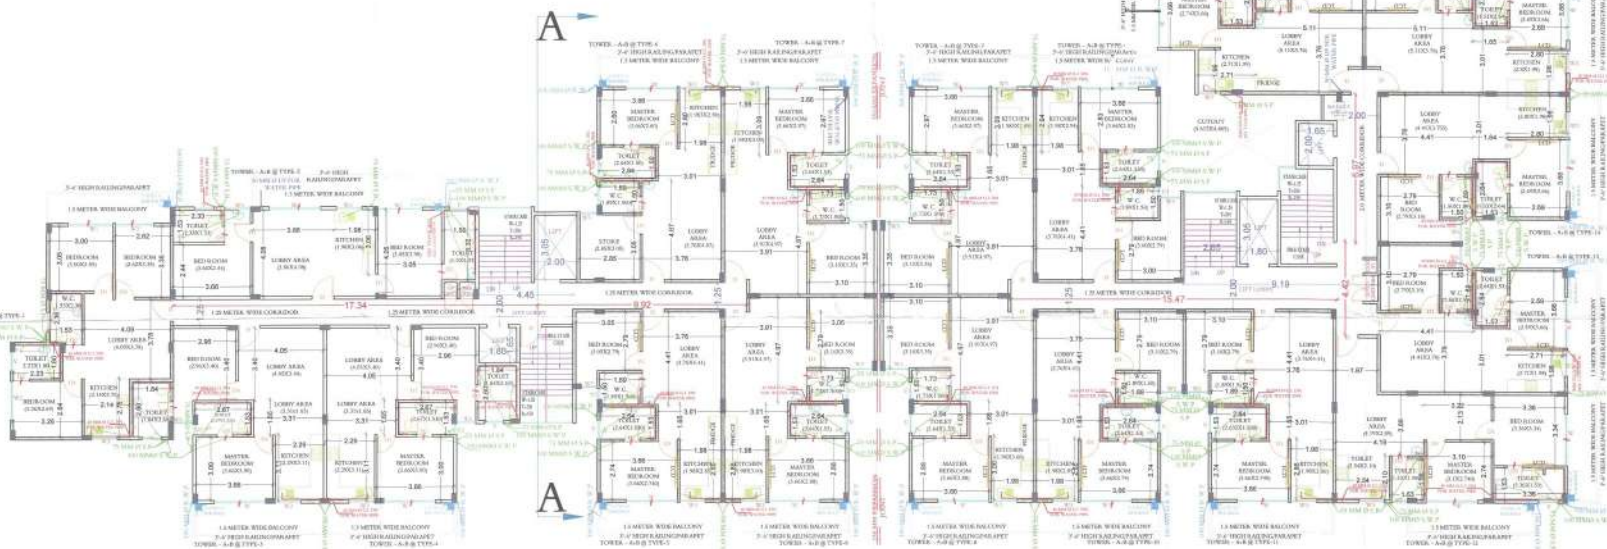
A

A

TOWER - A-B @ TYPE-4
3'-6" HIGH RAILING/PARAPET
1.5 METER WIDE BALCONY

TOWER - A-B @ TYPE-5
3'-6" HIGH RAILING/PARAPET
1.5 METER WIDE BALCONY

TOWER - A-B @ TYPE-3

TOWER - A-B @ TYPE-2

3'-6" HIGH RAILING/PARAPET
1.5 METER WIDE BALCONY

1.25 METER WIDE CORRIDOR

1.25 METER WIDE CORRIDOR

1.25 METER WIDE CORRIDOR

1.5 METER WIDE BALCONY

MASTER BEDROOM
TOILET
KITCHEN
LOBBY AREA
BEDROOM
W.C.
STORE
LIFT
CUTOUT
FRIDGE

3.88
3.01
4.47
3.76
3.91
3.10
3.05
2.64
1.98
2.00
17.34
8.92
15.47
9.19
4.45
1.25
1.80
6.97
5.11
4.41
2.79
2.00
3.00
2.38
2.82
3.66
4.05
4.09
2.23
3.26
3.36
4.19
3.10
2.54
1.63

TOWER - A-B @ TYPE-14
TOWER - A-B @ TYPE-11
TOWER - A-B @ TYPE-12
TOWER - A-B @ TYPE-1
TOWER - A-B @ TYPE-3
TOWER - A-B @ TYPE-4
TOWER - A-B @ TYPE-6
TOWER - A-B @ TYPE-8
TOWER - A-B @ TYPE-9
TOWER - A-B @ TYPE-11